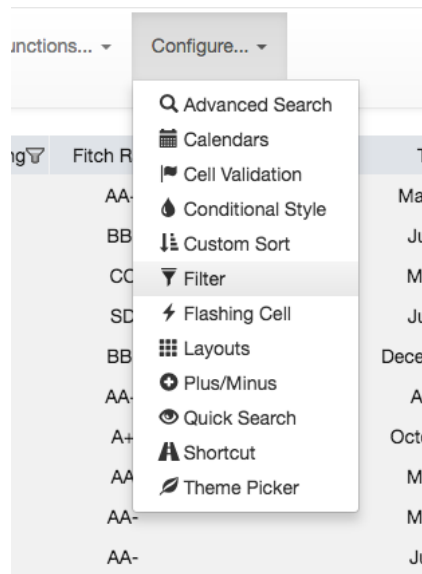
unctions... ▾ Configure... ▾

Advanced Search
Calendars
Cell Validation
Conditional Style
Custom Sort
Filter
Flashing Cell
Layouts
Plus/Minus
Quick Search
Shortcut
Theme Picker

ng Fitch R
AA-
BB
CC
SD
BB
AA-
A+
AA
AA-
AA-

T
Ma
Ju
M
Ju
Dece
A
Octo
M
M
Ju